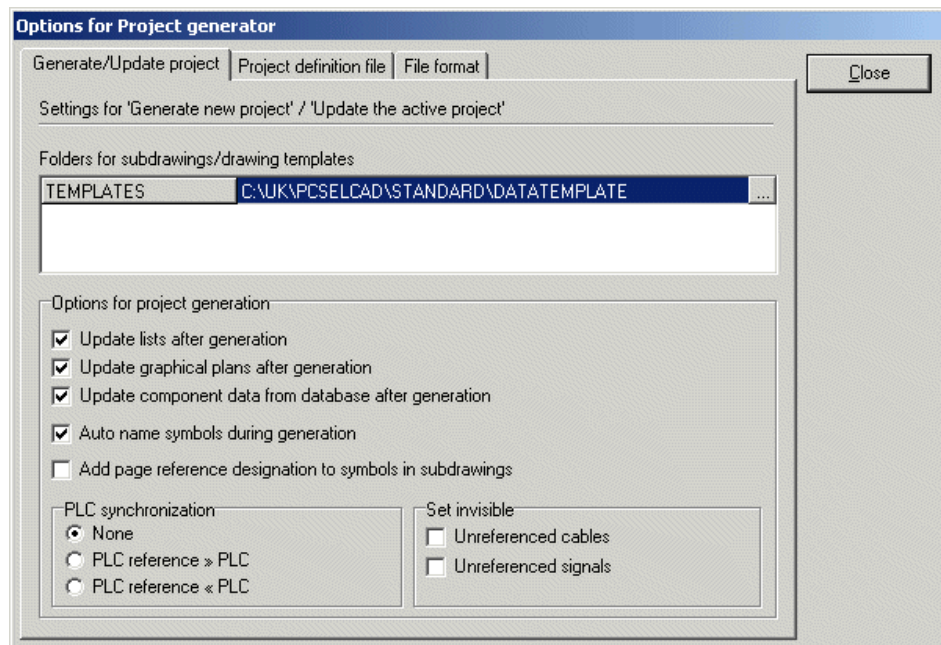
Options for Project generator

Generate/Update project | Project definition file | File format

Close

Settings for 'Generate new project' / 'Update the active project'

Folders for subdrawings/drawing templates

| TEMPLATES | C:\UK\PCSELCAD\STANDARD\DATATEMPLATE | ... |
|---|---|---|

Options for project generation

Update lists after generation

Update graphical plans after generation

Update component data from database after generation

Auto name symbols during generation

Add page reference designation to symbols in subdrawings

PLC synchronization

None

PLC reference » PLC

PLC reference « PLC

Set invisible

Unreferenced cables

Unreferenced signals